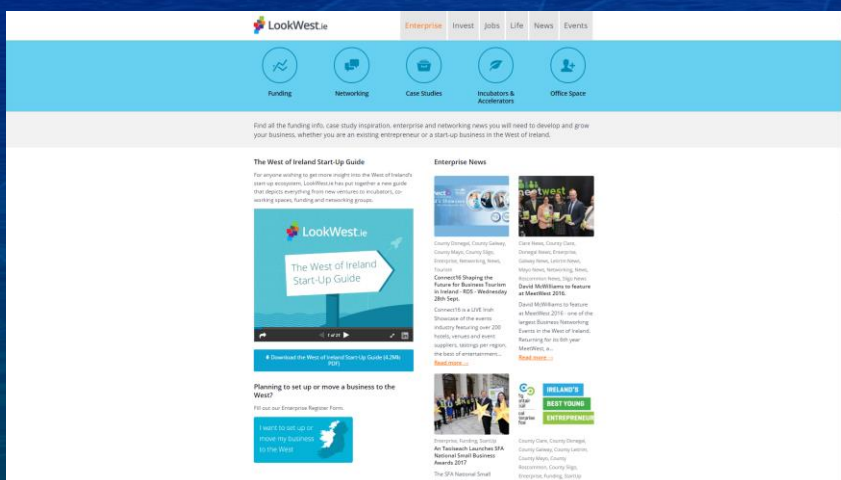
LookWest.ie

Enterprise Invest Jobs Life News Events

Funding Networking Case Studies Incubators & Accelerators Office Space

Find all the funding info, case study inspiration, enterprise and networking news you will need to develop and grow your business, whether you are an existing entrepreneur or a start-up business in the West of Ireland.

The West of Ireland Start-Up Guide

For anyone wishing to get more insight into the West of Ireland's start up ecosystem, LookWest.ie has put together a new guide that depicts everything from new ventures to incubators, co-working spaces, funding and networking groups.

LookWest.ie

The West of Ireland Start-Up Guide

1 of 20

Download the West of Ireland Start-Up Guide (4.2Mb PDF)

Planning to set up or move a business to the West?

Fill out our Enterprise Register Form.

I want to set up or move my business to the West

Enterprise News

County Donegal, County Galway, County Mayo, County Sligo, Enterprise, Networking, News, Tourism

Connect16 Shaping the Future for Business Tourism in Ireland - RDS - Wednesday 28th Sept.

Connect16 is a LIVE Irish Showcase of the events industry featuring over 200 hotels, venues and event suppliers, tastings per region, the best of entertainment...

Read more →

Clare News, County Clare, Donegal News, Enterprise, Galway News, Leitrim News, Mayo News, Networking, News, Roscommon News, Sligo News

David McWilliams to feature at MeetWest 2016.

David McWilliams to feature at MeetWest 2016 - one of the largest Business Networking Events in the West of Ireland. Returning for its 6th year MeetWest, a...

Read more →

Enterprise, Funding, StartUp

An Taoiseach Launches SFA National Small Business Awards 2017

The SFA National Small

IRELAND'S BEST YOUNG ENTREPRENEUR

County Clare, County Donegal, County Galway, County Leitrim, County Mayo, County Roscommon, County Sligo, Enterprise, Funding, StartUp